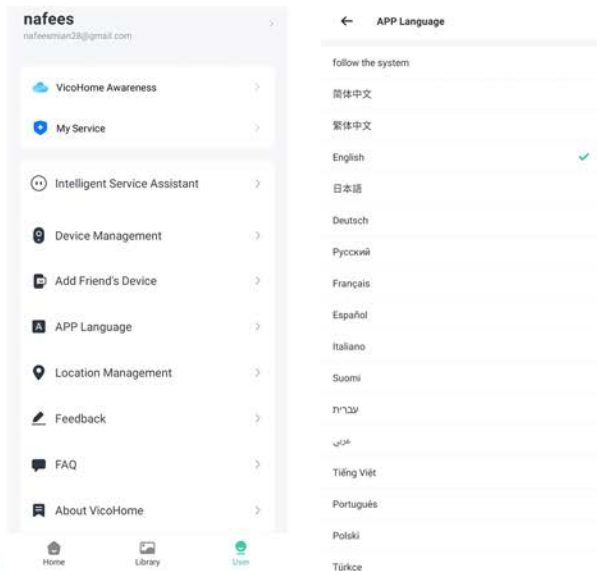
nafees
nafeesmian28@gmail.com

VicoHome Awareness

My Service

Intelligent Service Assistant

Device Management

Add Friend's Device

APP Language

Location Management

Feedback

FAQ

About VicoHome

Home
Library
User

APP Language

follow the system

简体中文

繁體中文

English

日本語

Deutsch

Русский

Français

Español

Italiano

Suomi

עברית

عربي

Tiếng Việt

Português

Polski

Türkce